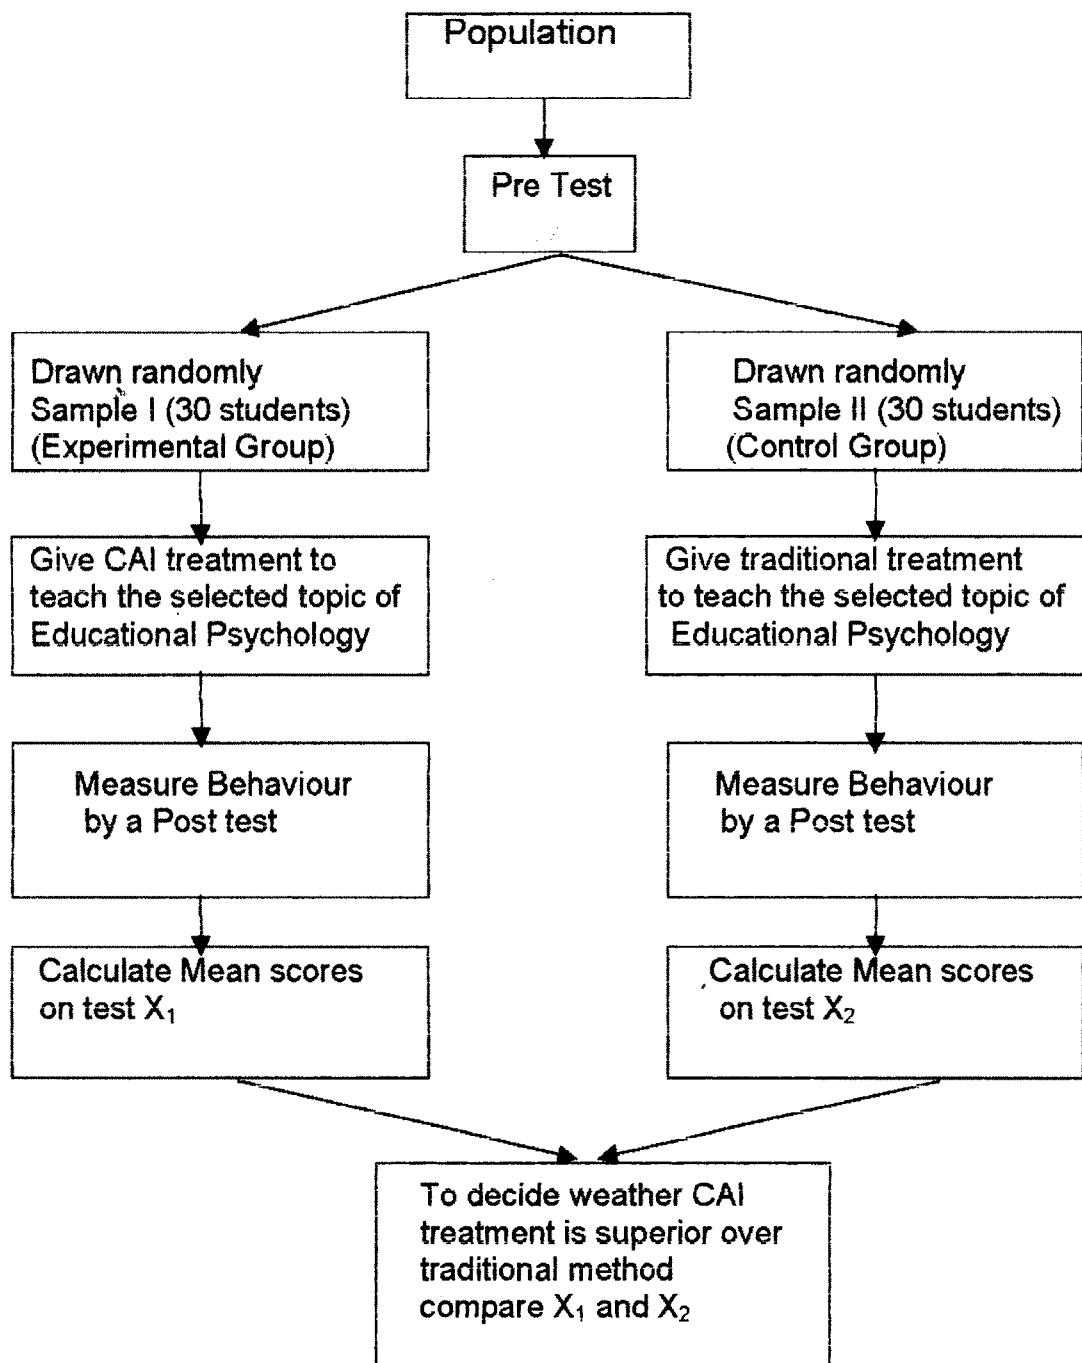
Population

Pre Test

Drawn randomly
Sample I (30 students)
(Experimental Group)

Drawn randomly
Sample II (30 students)
(Control Group)

Give CAI treatment to teach the selected topic of Educational Psychology

Give traditional treatment to teach the selected topic of Educational Psychology

Measure Behaviour by a Post test

Measure Behaviour by a Post test

Calculate Mean scores on test $X_1$

Calculate Mean scores on test $X_2$

To decide weather CAI treatment is superior over traditional method compare $X_1$ and $X_2$